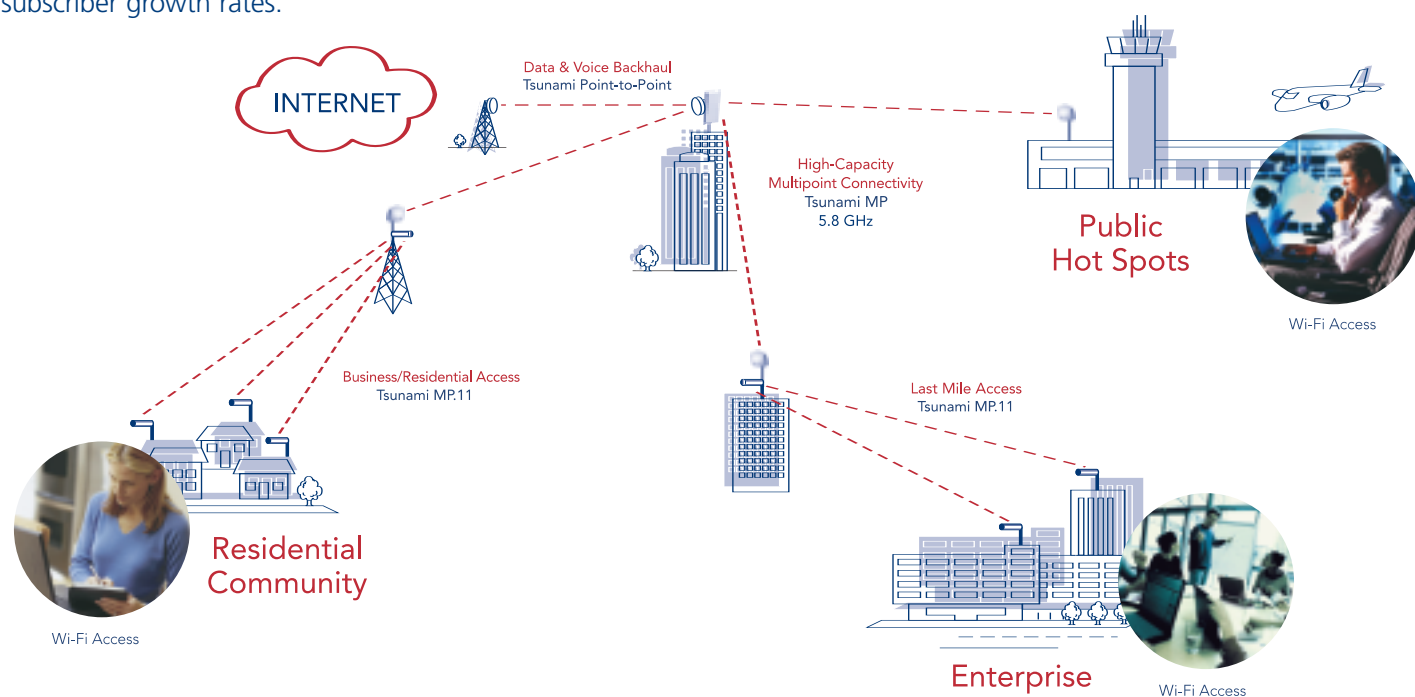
subscriber growth rates.

INTERNET

Data & Voice Backhaul
Tsunami Point-to-Point

High-Capacity
Multipoint Connectivity
Tsunami MP
5.8 GHz

Public
Hot Spots

Wi-Fi Access

Business/Residential Access
Tsunami MP.11

Last Mile Access
Tsunami MP.11

Residential
Community

Wi-Fi Access

Enterprise

Wi-Fi Access